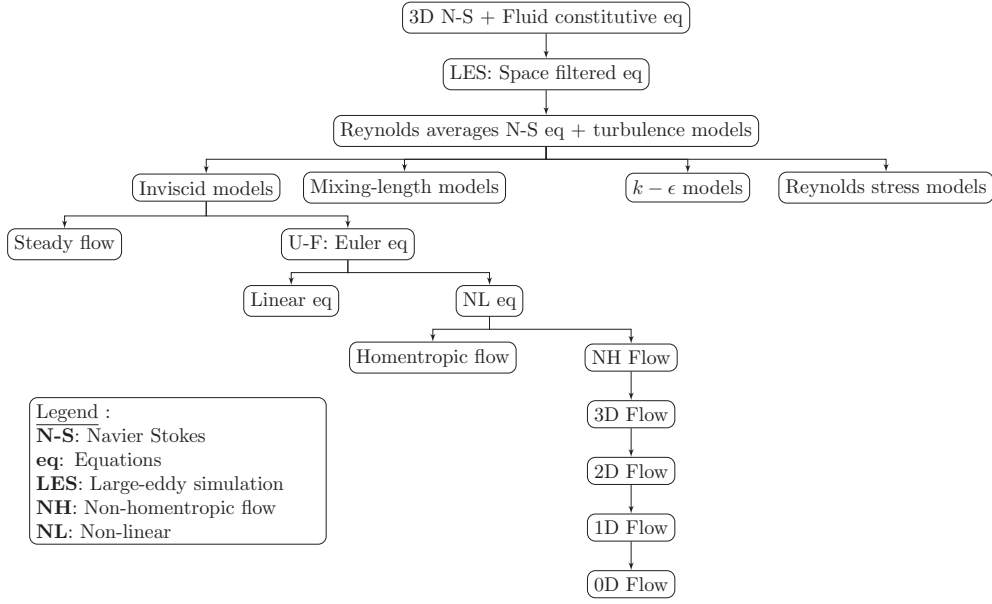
3D N-S + Fluid constitutive eq

LES: Space filtered eq

Reynolds averages N-S eq + turbulence models

Inviscid models

Mixing-length models

$k-\epsilon$ models

Reynolds stress models

Steady flow

U-F: Euler eq

Linear eq

NL eq

Homentropic flow

NH Flow

3D Flow

2D Flow

1D Flow

0D Flow

Legend :
**N-S**: Navier Stokes
**eq**: Equations
**LES**: Large-eddy simulation
**NH**: Non-homentropic flow
**NL**: Non-linear